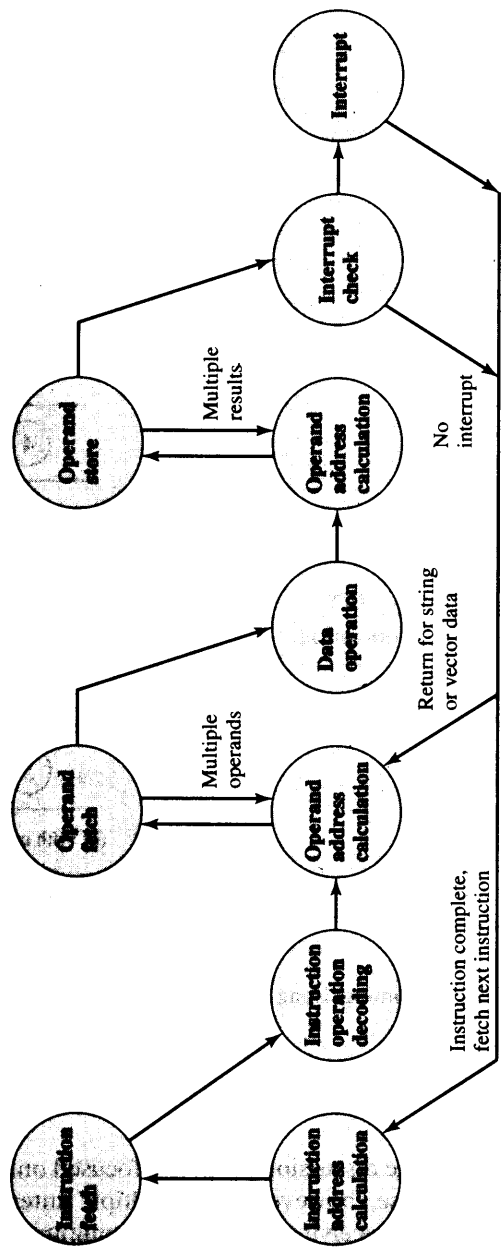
Instruction fetch

Instruction address calculation

Instruction operation decoding

Operand fetch

Multiple operands

Operand address calculation

Data operation

Operand store

Multiple results

Operand address calculation

Interrupt check

Interrupt

No interrupt

Return for string or vector data

Instruction complete, fetch next instruction